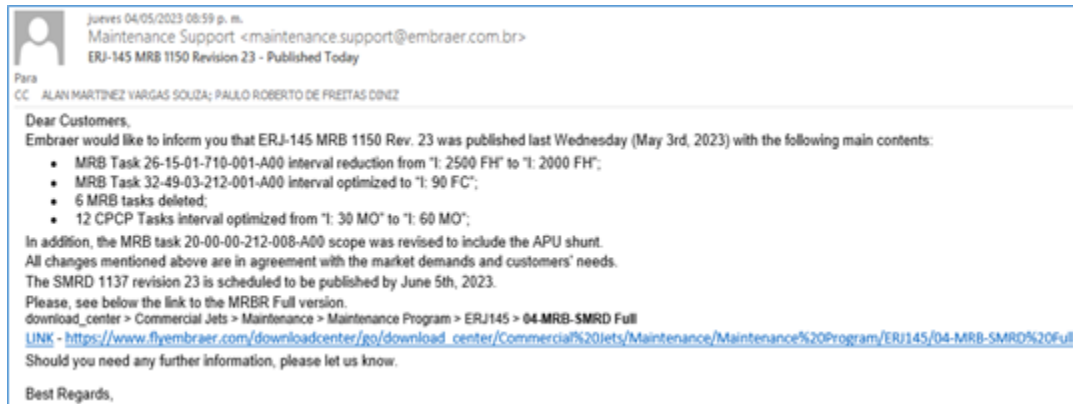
jueves 04/05/2023 08:59 p. m.
Maintenance Support <maintenance.support@embraer.com.br>
ERJ-145 MRB 1150 Revision 23 - Published Today

Para
CC ALAN MARTINEZ VARGAS SOUZA; PAULO ROBERTO DE FREITAS DINIZ

Dear Customers,
Embraer would like to inform you that ERJ-145 MRB 1150 Rev. 23 was published last Wednesday (May 3rd, 2023) with the following main contents:

- MRB Task 26-15-01-710-001-A00 interval reduction from "I: 2500 FH" to "I: 2000 FH";
- MRB Task 32-49-03-212-001-A00 interval optimized to "I: 90 FC";
- 6 MRB tasks deleted;
- 12 CPCP Tasks interval optimized from "I: 30 MO" to "I: 60 MO";

In addition, the MRB task 20-00-00-212-008-A00 scope was revised to include the APU shunt.
All changes mentioned above are in agreement with the market demands and customers' needs.
The SMRD 1137 revision 23 is scheduled to be published by June 5th, 2023.
Please, see below the link to the MRBR Full version.
download_center > Commercial Jets > Maintenance > Maintenance Program > ERJ145 > 04-MRB-SMRD Full
LINK - https://www.flyembraer.com/downloadcenter/go/download_center/Commercial%20Jets/Maintenance/Maintenance%20Program/ERJ145/04-MRB-SMRD%20Full
Should you need any further information, please let us know.

Best Regards,